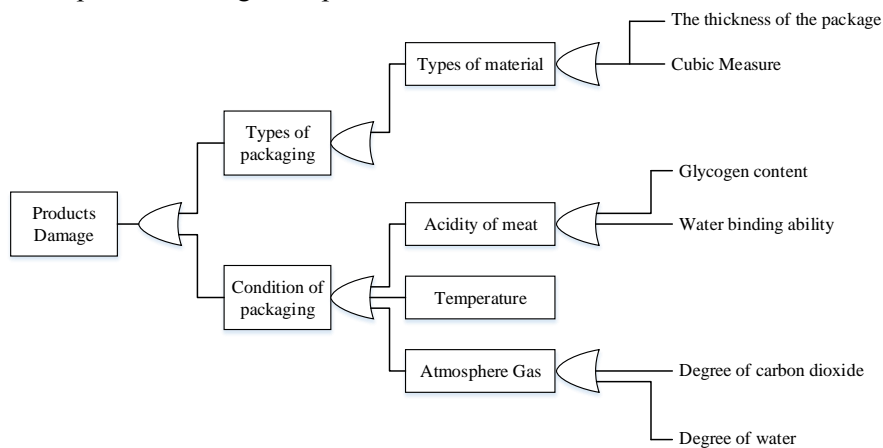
Products Damage

Types of packaging

Types of material

The thickness of the package

Cubic Measure

Condition of packaging

Acidity of meat

Glycogen content

Water binding ability

Temperature

Atmosphere Gas

Degree of carbon dioxide

Degree of water